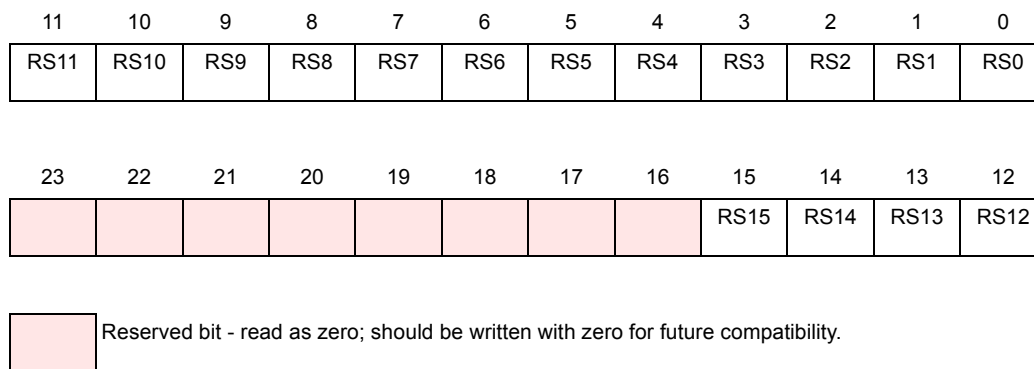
| 11 | 10 | 9 | 8 | 7 | 6 | 5 | 4 | 3 | 2 | 1 | 0 |
|---|---|---|---|---|---|---|---|---|---|---|---|
| RS11 | RS10 | RS9 | RS8 | RS7 | RS6 | RS5 | RS4 | RS3 | RS2 | RS1 | RS0 |

| 23 | 22 | 21 | 20 | 19 | 18 | 17 | 16 | 15 | 14 | 13 | 12 |
|---|---|---|---|---|---|---|---|---|---|---|---|
| | | | | | | | | RS15 | RS14 | RS13 | RS12 |

Reserved bit - read as zero; should be written with zero for future compatibility.